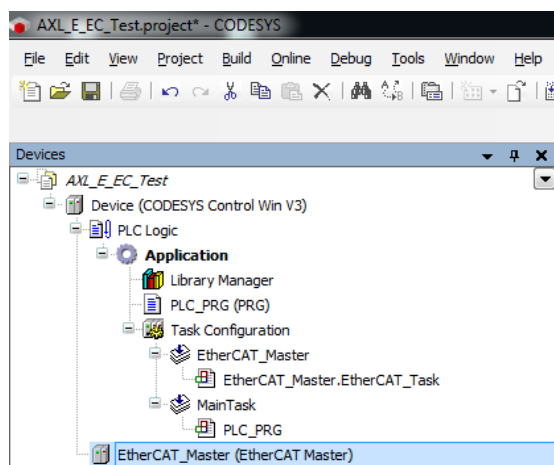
AXL_E_EC_Test.project* - CODESYS

File Edit View Project Build Online Debug Tools Window Help

Devices

AXL_E_EC_Test
Device (CODESYS Control Win V3)
PLC Logic
Application
Library Manager
PLC_PRG (PRG)
Task Configuration
EtherCAT_Master
EtherCAT_Master.EtherCAT_Task
MainTask
PLC_PRG
EtherCAT_Master (EtherCAT Master)